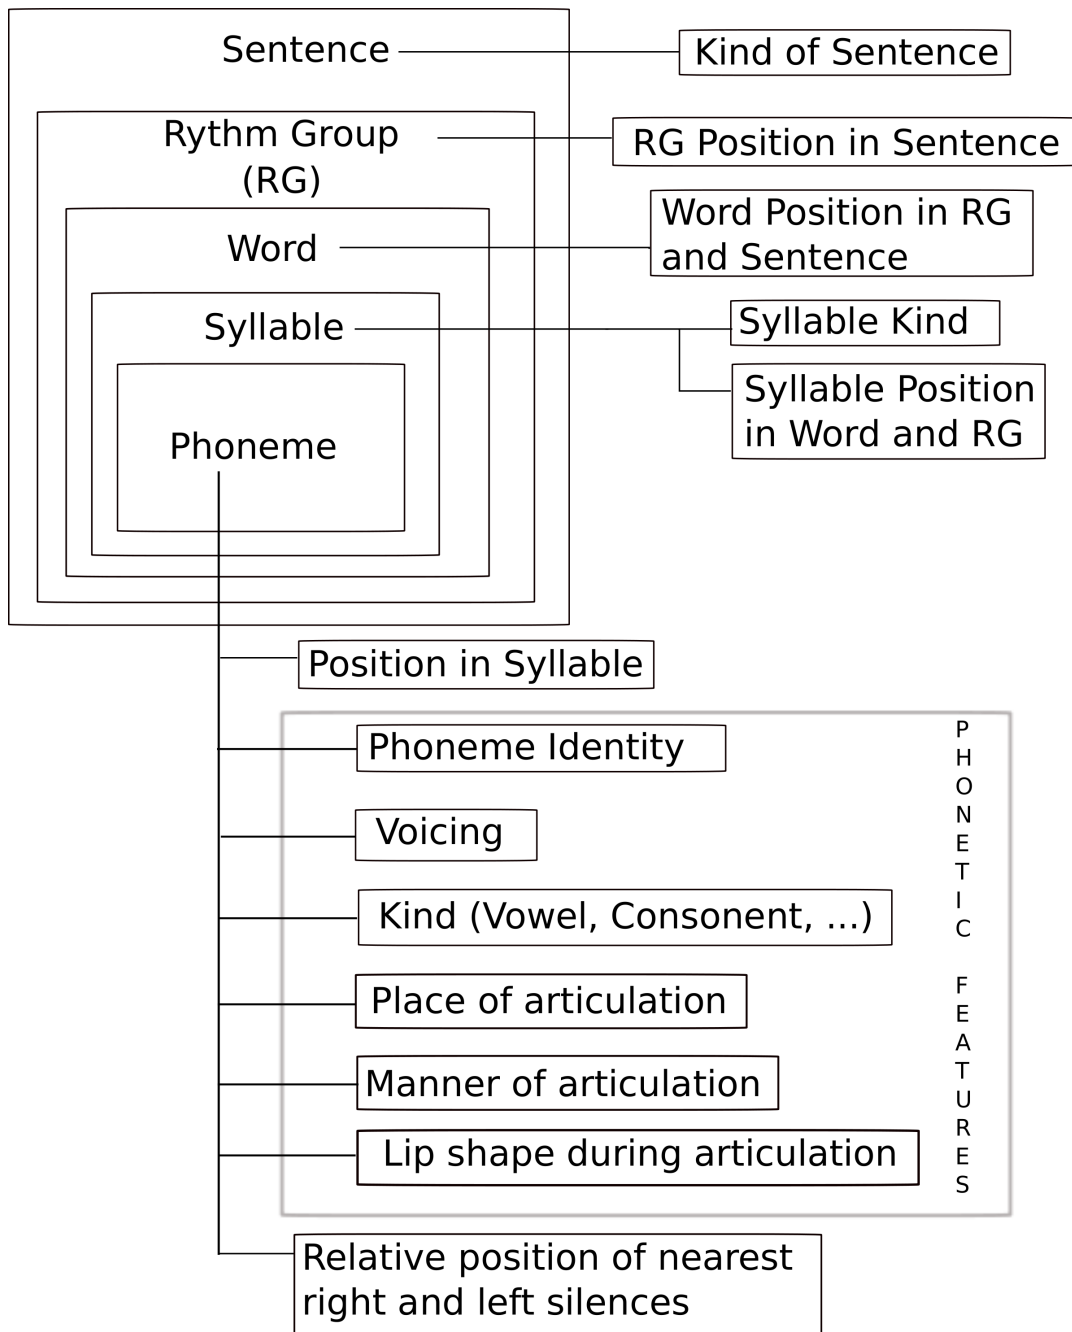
Sentence

Kind of Sentence

Rythm Group (RG)

RG Position in Sentence

Word

Word Position in RG and Sentence

Syllable

Syllable Kind

Syllable Position in Word and RG

Phoneme

Position in Syllable

Phoneme Identity

Voicing

Kind (Vowel, Consonent, ...)

Place of articulation

Manner of articulation

Lip shape during articulation

PHONETIC FEATURES

Relative position of nearest right and left silences